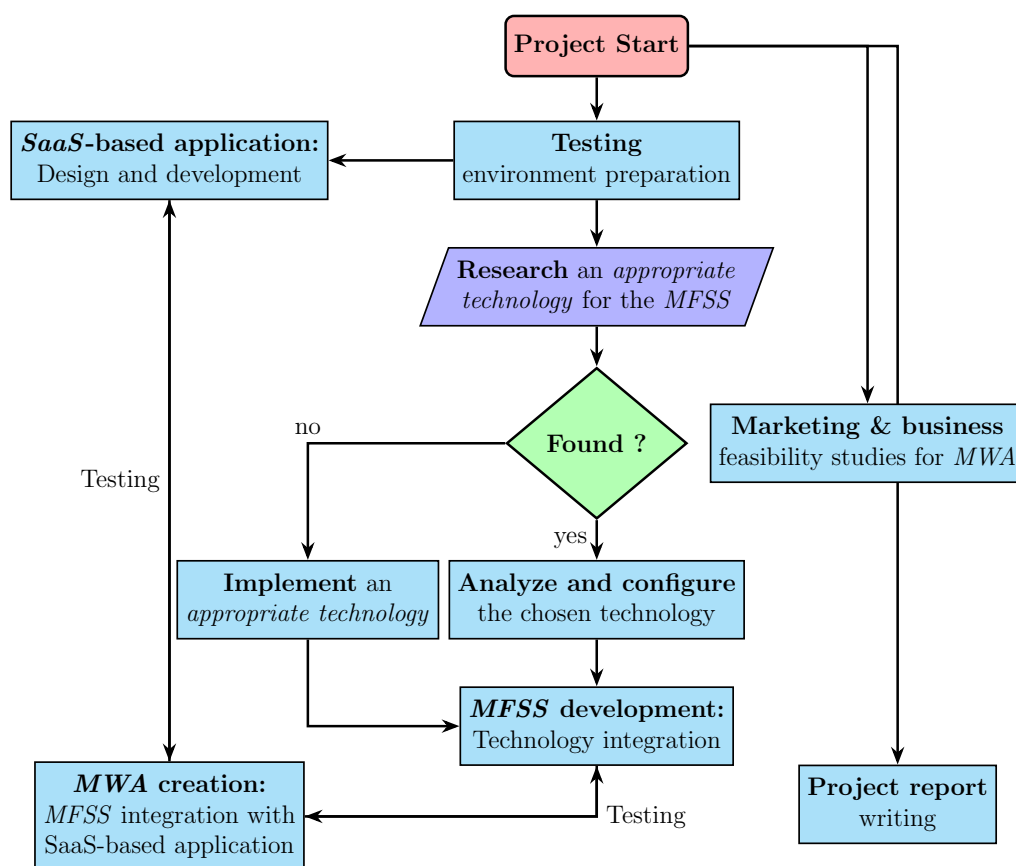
**Project Start**

***SaaS*-based application:** Design and development

**Testing** environment preparation

**Research** an *appropriate technology* for the *MFSS*

no

**Found ?**

Testing

**Marketing & business** feasibility studies for *MWA*

yes

**Implement** an *appropriate technology*

**Analyze and configure** the chosen technology

***MFSS* development:** Technology integration

***MWA* creation:** *MFSS* integration with SaaS-based application

Testing

**Project report** writing